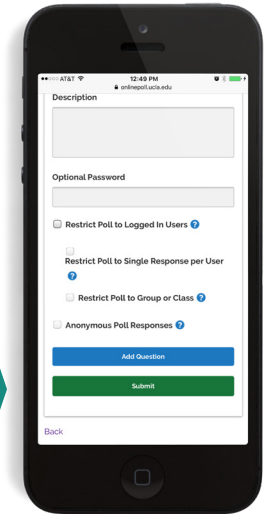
●●○○○ AT&T

12:49 PM

onlinepoll.ucla.edu

Description

Optional Password

Restrict Poll to Logged In Users ?

Restrict Poll to Single Response per User ?

Restrict Poll to Group or Class ?

Anonymous Poll Responses ?

Add Question

Submit

Back